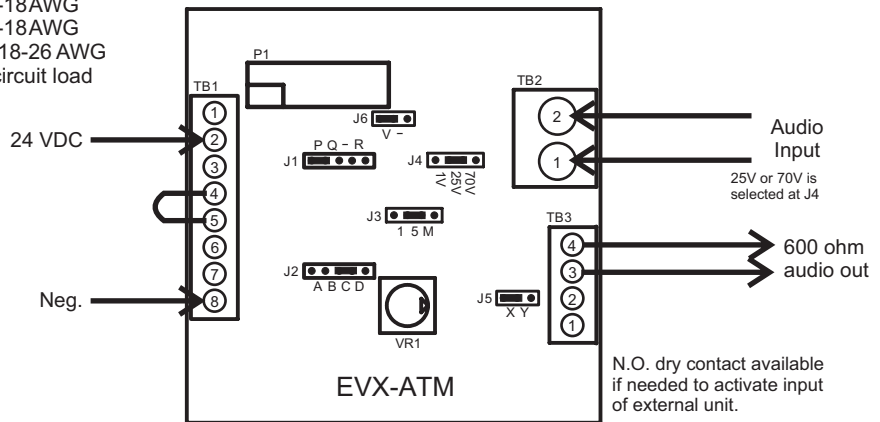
-18AWG
-18AWG
18-26 AWG
ircuit load

TB1
1
2
3
4
5
6
7
8

24 VDC

Neg.

P1

J6
V –

J1
P Q – R

J4
1V
25V
70V

J3
1 5 M

J2
A B C D

VR1

J5
X Y

TB2
2
1

Audio Input

25V or 70V is selected at J4

TB3
4
3
2
1

600 ohm audio out

N.O. dry contact available if needed to activate input of external unit.

EVX-ATM